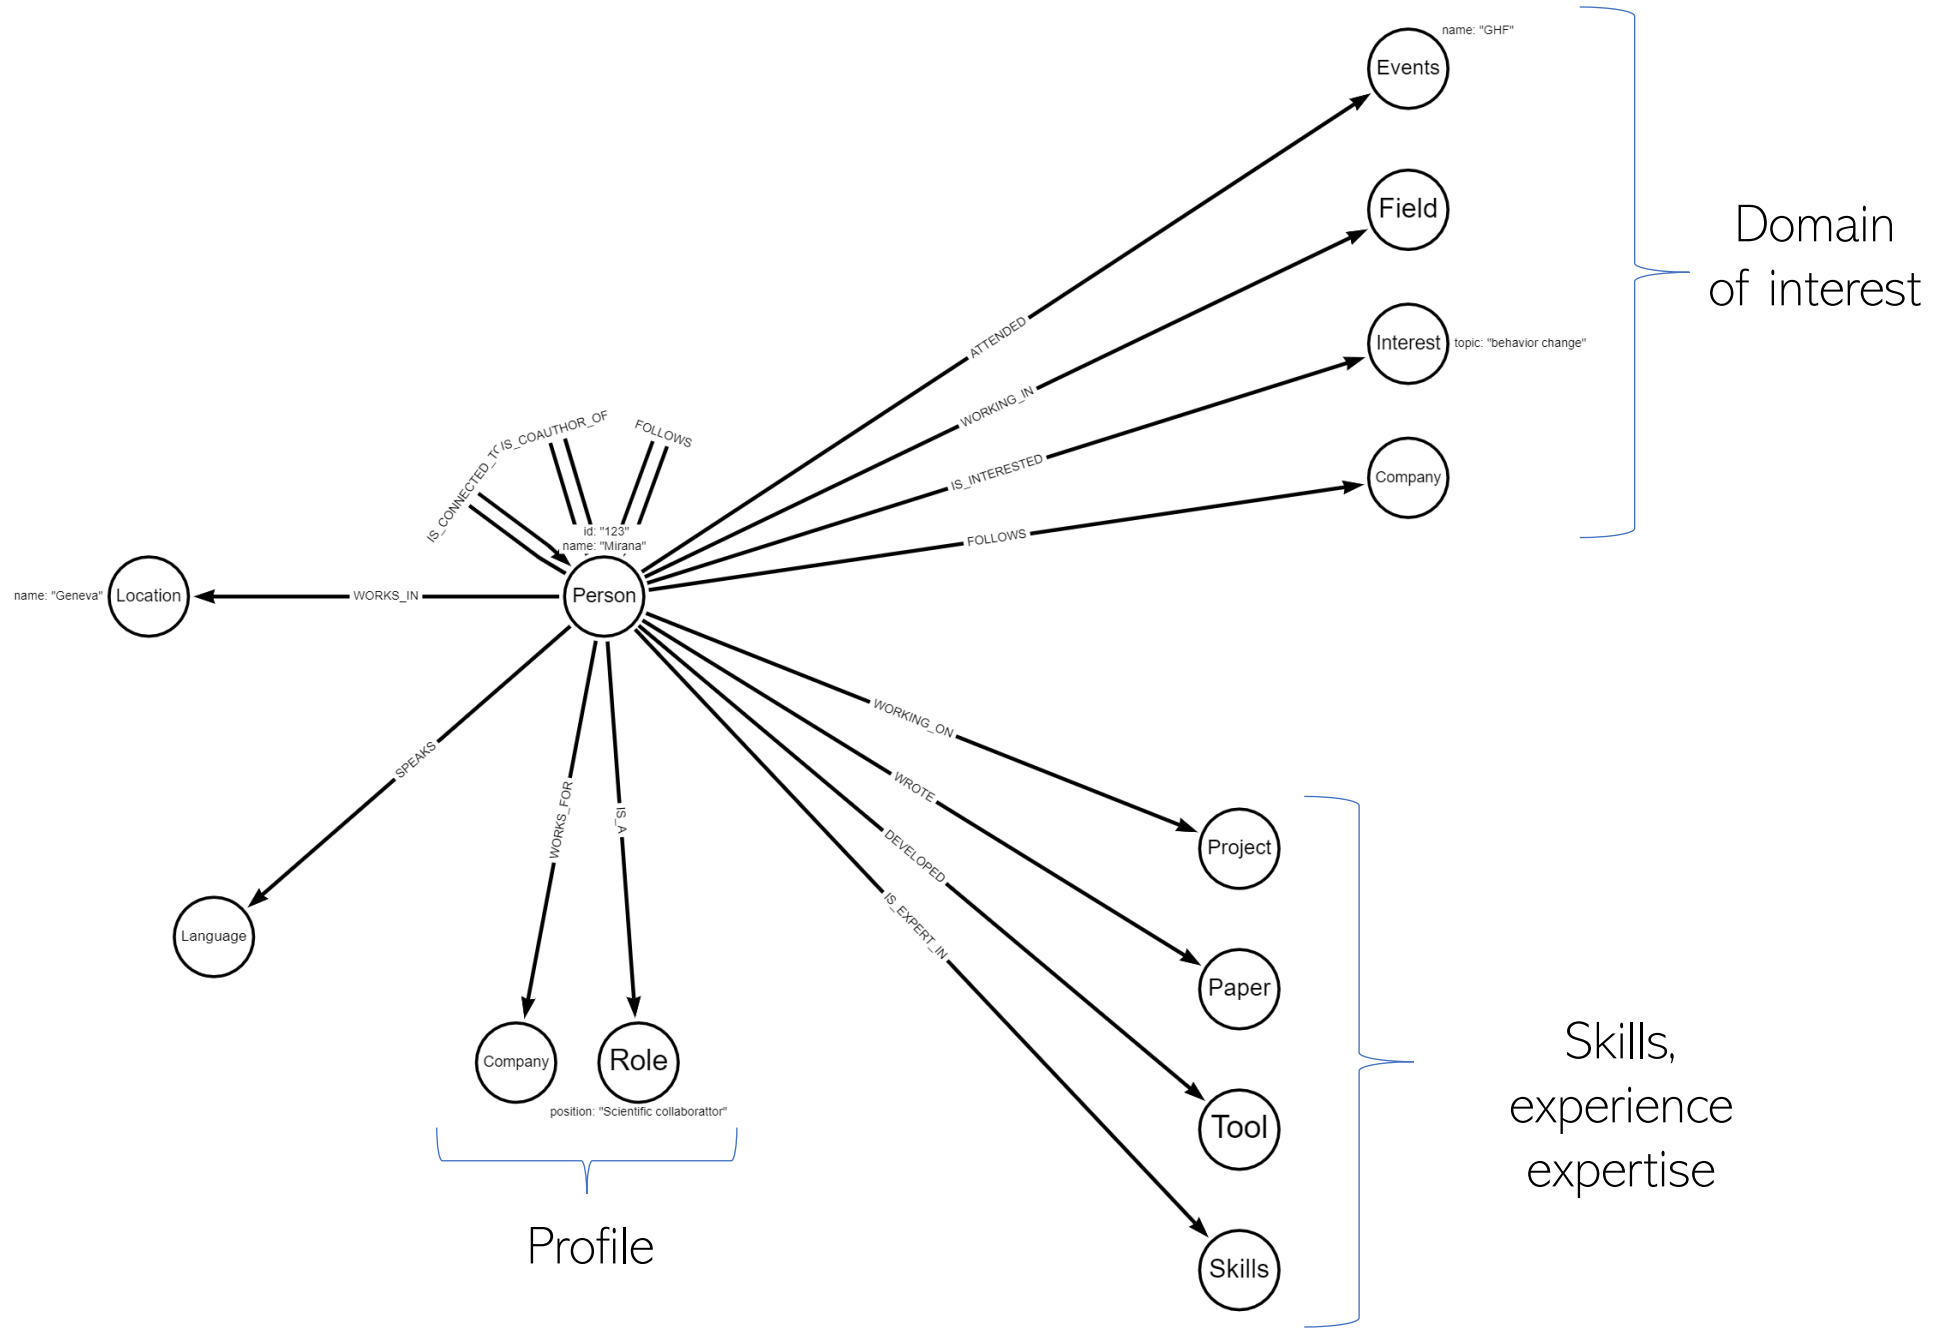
name: "GHF"
Events

Field

Domain of interest

Interest topic: "behavior change"

Company

IS_CONNECTED_TO IS_COAUTHOR_OF FOLLOWS

ATTENDED
WORKING_IN
IS_INTERESTED
FOLLOWS

id: "123"
name: "Mirana"

name: "Geneva" Location WORKS_IN Person

SPEAKS
WORKS_FOR
IS_A
WORKING_ON
WROTE
DEVELOPED
IS_EXPERT_IN

Project

Paper

Language

Company Role
position: "Scientific collaborattor"

Skills, experience expertise

Tool

Profile

Skills